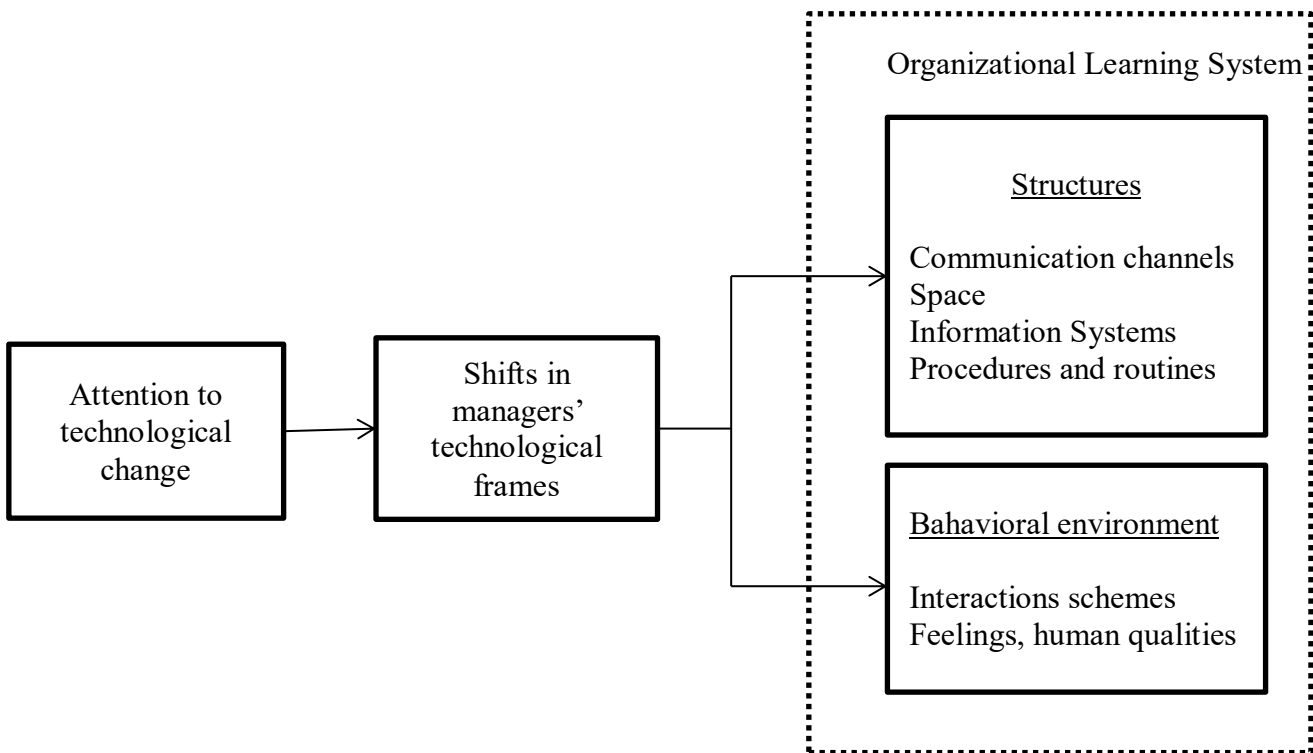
Attention to technological change

Shifts in managers' technological frames

Organizational Learning System

Structures

Communication channels
Space
Information Systems
Procedures and routines

Bahavioral environment

Interactions schemes
Feelings, human qualities